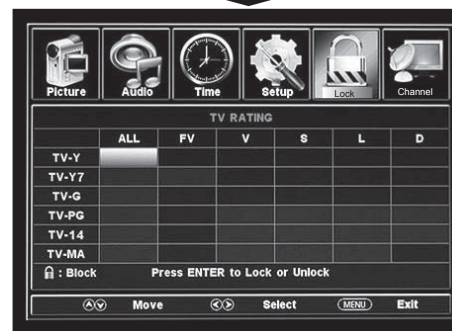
Picture Audio Time Setup Lock Channel

TV RATING

| | ALL | FV | V | S | L | D |
|---|---|---|---|---|---|---|
| TV-Y | | | | | | |
| TV-Y7 | | | | | | |
| TV-G | | | | | | |
| TV-PG | | | | | | |
| TV-14 | | | | | | |
| TV-MA | | | | | | |

: Block Press ENTER to Lock or Unlock

Move Select MENU Exit